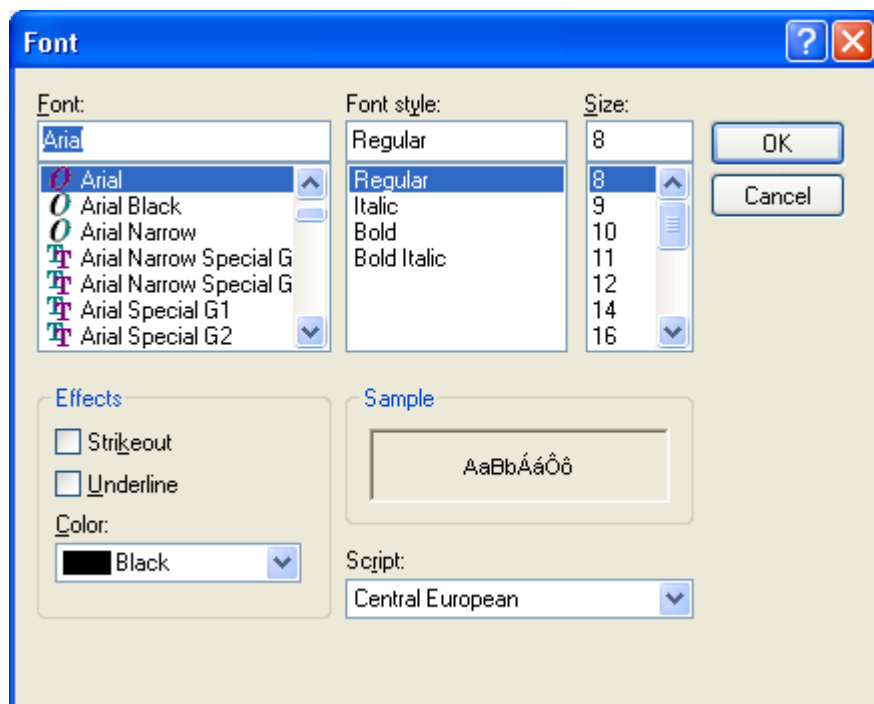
Font

Font:
Arial
Arial
Arial Black
Arial Narrow
Arial Narrow Special G
Arial Narrow Special G
Arial Special G1
Arial Special G2

Font style:
Regular
Regular
Italic
Bold
Bold Italic

Size:
8
8
9
10
11
12
14
16

OK
Cancel

Effects
Strikeout
Underline
Color:
Black

Sample
AaBbÁáÔô

Script:
Central European